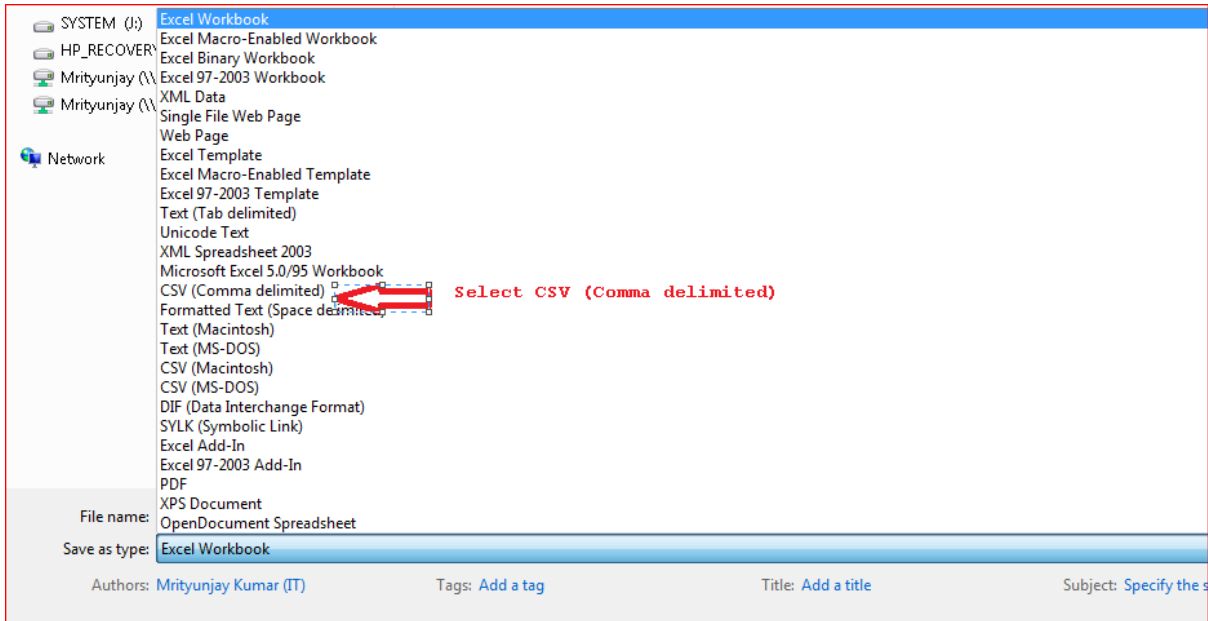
SYSTEM (J:)
HP_RECOVERY
Mrityunjay (\\
Mrityunjay (\\
Network

Excel Workbook
Excel Macro-Enabled Workbook
Excel Binary Workbook
Excel 97-2003 Workbook
XML Data
Single File Web Page
Web Page
Excel Template
Excel Macro-Enabled Template
Excel 97-2003 Template
Text (Tab delimited)
Unicode Text
XML Spreadsheet 2003
Microsoft Excel 5.0/95 Workbook
CSV (Comma delimited)
Formatted Text (Space delimited)
Text (Macintosh)
Text (MS-DOS)
CSV (Macintosh)
CSV (MS-DOS)
DIF (Data Interchange Format)
SYLK (Symbolic Link)
Excel Add-In
Excel 97-2003 Add-In
PDF
XPS Document
OpenDocument Spreadsheet

Select CSV (Comma delimited)

File name:
Save as type: Excel Workbook

Authors: Mrityunjay Kumar (IT) Tags: Add a tag Title: Add a title Subject: Specify the s